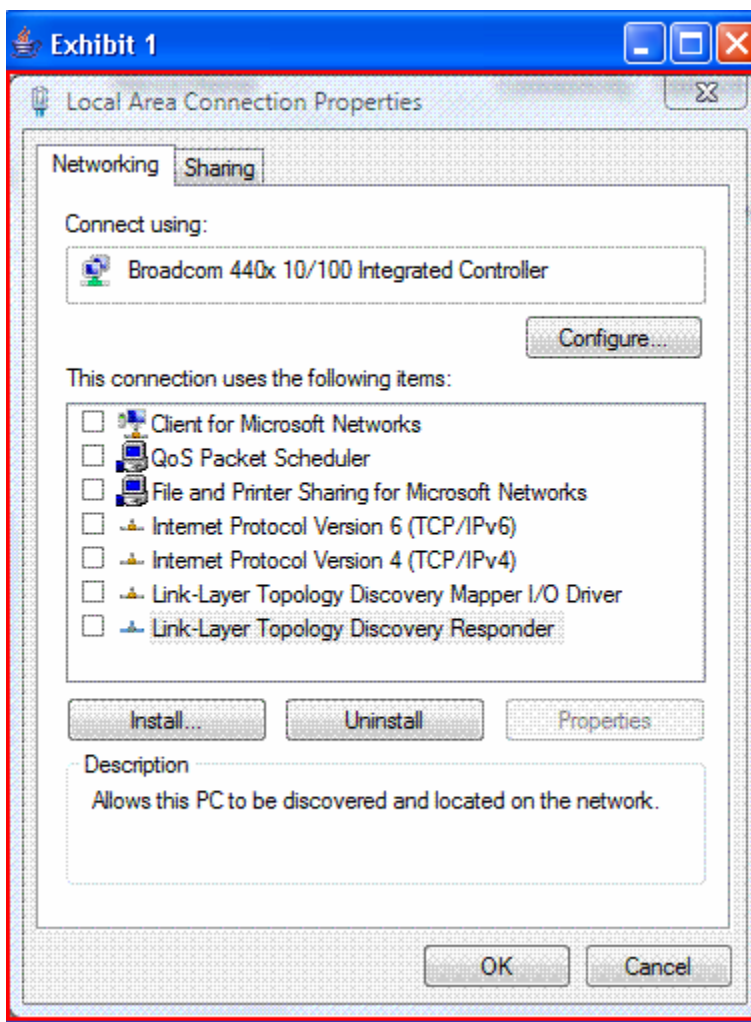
Exhibit 1

Local Area Connection Properties

Networking | Sharing

Connect using:

Broadcom 440x 10/100 Integrated Controller

Configure...

This connection uses the following items:

Client for Microsoft Networks
QoS Packet Scheduler
File and Printer Sharing for Microsoft Networks
Internet Protocol Version 6 (TCP/IPv6)
Internet Protocol Version 4 (TCP/IPv4)
Link-Layer Topology Discovery Mapper I/O Driver
Link-Layer Topology Discovery Responder

Install... | Uninstall | Properties

Description

Allows this PC to be discovered and located on the network.

OK | Cancel